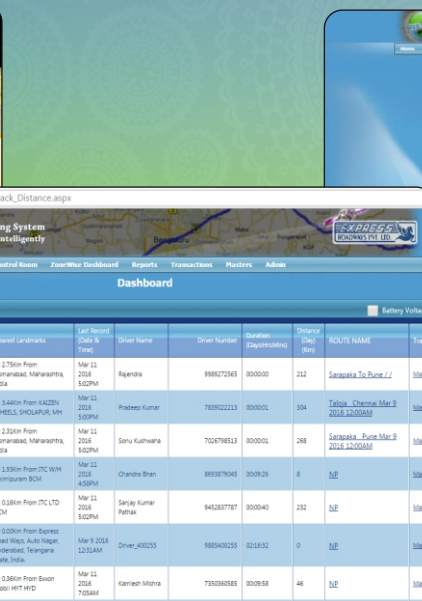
Home

ack_Distance.aspx

ing System
ntelligently

EXPRESS ROADWAYS PVT. LTD.

Bangalore

ntrol Room ZoneWise Dashboard Reports Transactions Masters Admin

Dashboard

Battery Volta

| arest Landmarks | Last Record (Date & Time) | Driver Name | Driver Number | Duration (Days:Hrs:Mins) | Distance (Day) (Km) | ROUTE NAME | Tra |
|---|---|---|---|---|---|---|---|
| 2.75Km From manabad, Maharashtra, dia | Mar 11 2016 5:02PM | Rajendra | 9989272565 | 00:00:00 | 212 | Sarapaka To Pune / / | Ma |
| 3.44Km From KAIZEN HEELS, SHOLAPUR, MH | Mar 11 2016 5:00PM | Pradeep Kumar | 7839022213 | 00:00:01 | 304 | Taloja Chennai Mar 9 2016 12:00AM | Ma |
| 2.31Km From manabad, Maharashtra, dia | Mar 11 2016 5:02PM | Sonu Kushwaha | 7026798513 | 00:00:01 | 268 | Sarapaka Pune Mar 9 2016 12:00AM | Ma |
| 1.93Km From ITC W/H ximipuram BCM | Mar 11 2016 4:58PM | Chandra Bhan | 8693879045 | 00:09:28 | 8 | NP | Ma |
| 0.16Km From ITC LTD CM | Mar 11 2016 5:02PM | Sanjay Kumar Pathak | 9452837787 | 00:00:40 | 232 | NP | Ma |
| 0.00Km From Express oad Ways, Auto Nagar, yderabad, Telangana tate, India. | Mar 9 2016 12:51AM | Driver_400255 | 9885400255 | 02:16:32 | 0 | NP | Ma |
| 0.36Km From Exxon obil HYT HYD | Mar 11 2016 7:05AM | Kamlesh Mishra | 7350360585 | 00:09:58 | 46 | NP | Ma |